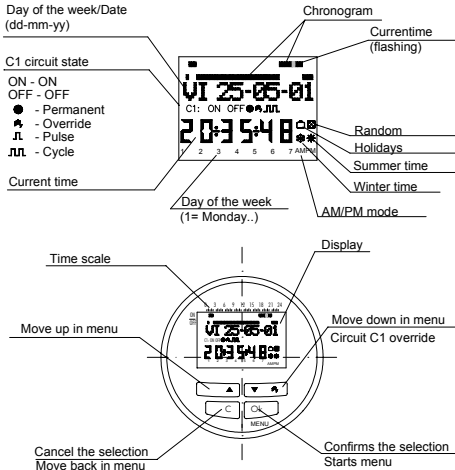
Day of the week/Date (dd-mm-yy)

Chronogram

Currentime (flashing)

C1 circuit state

ON - ON
OFF - OFF
● - Permanent
- Override
⎍ - Pulse
⎍⎍ - Cycle

VI 25-05-01
C1: ON OFF
20:35:48
1 2 3 4 5 6 7 AMPM

Random
Holidays
Summer time
Winter time
AM/PM mode

Current time

Day of the week (1= Monday..)

Time scale

Display

Move up in menu

Move down in menu
Circuit C1 override

VI 25-05-01
20:35:48
AMPM

▲ ▼ C OK
MENU

Cancel the selection
Move back in menu

Confirms the selection
Starts menu